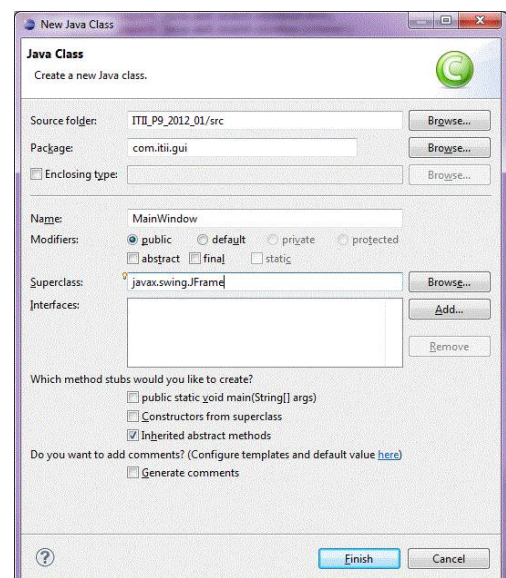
New Java Class

Java Class
Create a new Java class.

Source folder: ITII_P9_2012_01/src Browse...
Package: com.itii.gui Browse...
Enclosing type: Browse...

Name: MainWindow
Modifiers: public default private protected
abstract final static
Superclass: javax.swing.JFrame Browse...
Interfaces: Add...
Remove

Which method stubs would you like to create?
public static void main(String[] args)
Constructors from superclass
Inherited abstract methods
Do you want to add comments? (Configure templates and default value here)
Generate comments

?
Finish Cancel